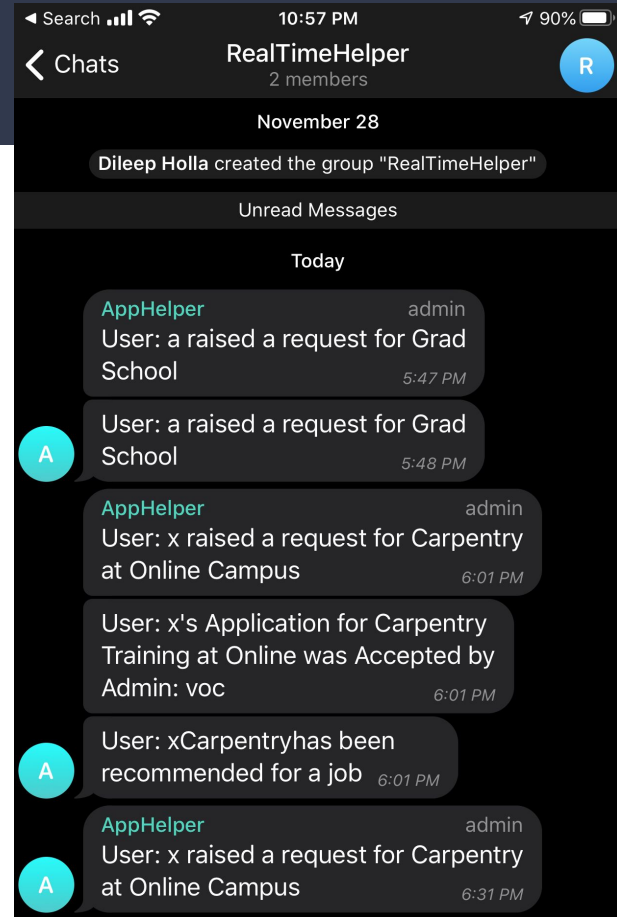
◂ Search 10:57 PM 90%

Chats
RealTimeHelper
2 members
R

November 28

Dileep Holla created the group "RealTimeHelper"

Unread Messages

Today

AppHelper admin
User: a raised a request for Grad School 5:47 PM

User: a raised a request for Grad School 5:48 PM

A

AppHelper admin
User: x raised a request for Carpentry at Online Campus 6:01 PM

User: x's Application for Carpentry Training at Online was Accepted by Admin: voc 6:01 PM

A
User: xCarpentryhas been recommended for a job 6:01 PM

AppHelper admin
User: x raised a request for Carpentry at Online Campus 6:31 PM

A